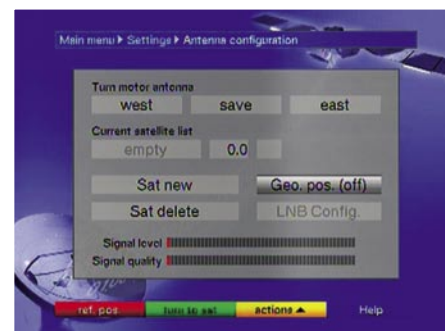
Main menu ▶ Settings ▶ Antenna configuration

Turn motor antenna

west

save

east

Current satellite list

empty

0.0

Sat new

Geo. pos. (off)

Sat delete

LNB Config.

Signal level

Signal quality

ref. pos.

turn to sat

actions ▲

Help